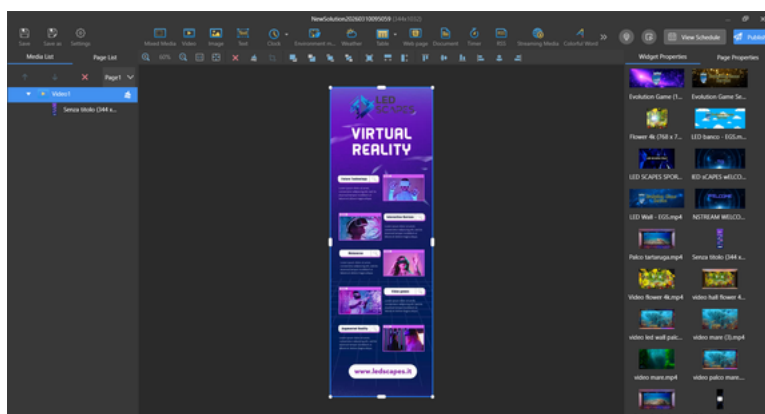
NewSolution20260310095059 (344x1032)

Save Save as Settings

Mixed Media Video Image Text Clock Environment m... Weather Table Web page Document Timer RSS Streaming Media Colorful Word

View Schedule Publish

Media List Page List

Page1

Video1

Senza titolo (344 x...

Widget Properties Page Properties

Evolution Game (1... Evolution Game Se...

Flower 4k (768 x 7... LED banco - EGS.m...

LED SCAPES SPOR... IED sCAPES wELCO...

LED Wall - EGS.mp4 NSTREAM WELCO...

Palco tartaruga.mp4 Senza titolo (344 x...

Video flower 4k.mp4 video hall flower 4...

video led wall palc... video mare (3).mp4

video mare.mp4 video palco mare...

LED SCAPES

VIRTUAL REALITY

www.ledscapes.it